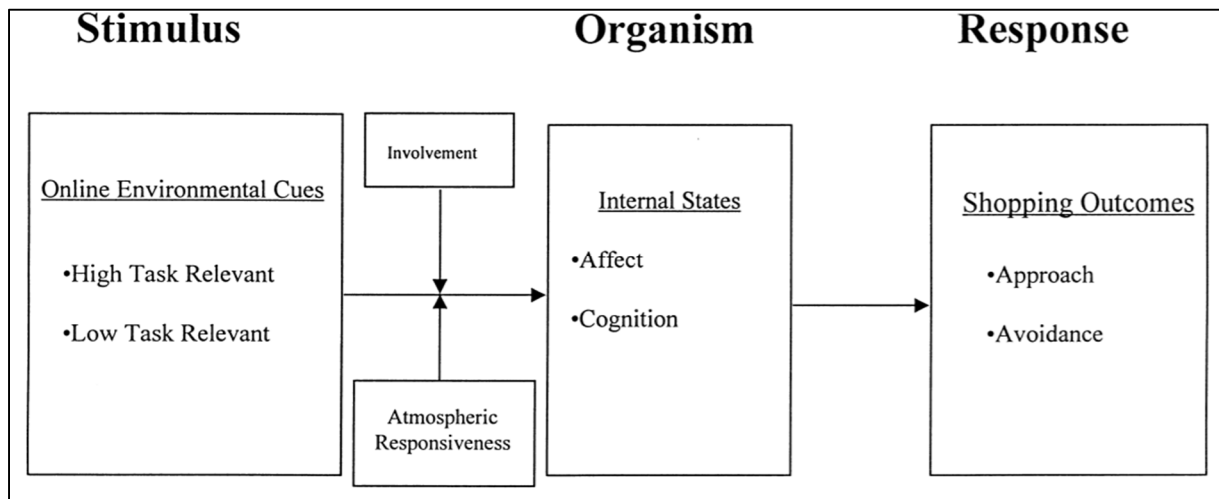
Stimulus

Organism

Response

Online Environmental Cues

•High Task Relevant

•Low Task Relevant

Involvement

Atmospheric Responsiveness

Internal States

•Affect

•Cognition

Shopping Outcomes

•Approach

•Avoidance